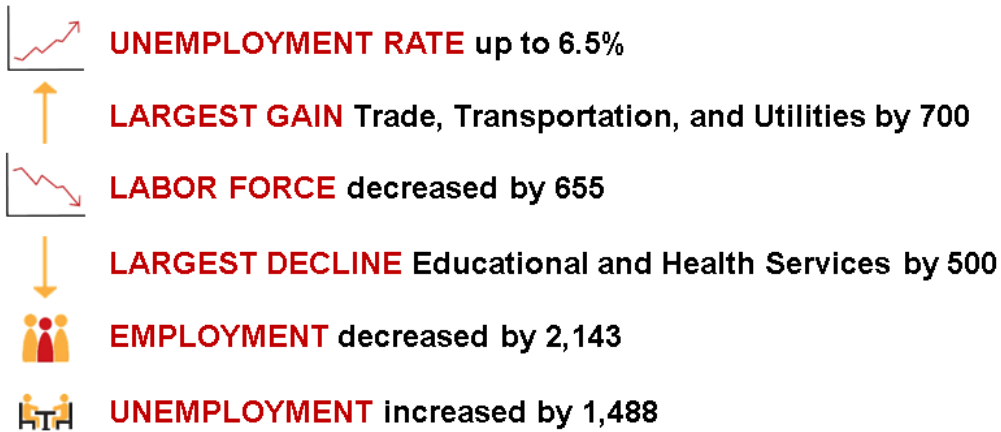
UNEMPLOYMENT RATE up to 6.5%

LARGEST GAIN Trade, Transportation, and Utilities by 700

LABOR FORCE decreased by 655

LARGEST DECLINE Educational and Health Services by 500

EMPLOYMENT decreased by 2,143

UNEMPLOYMENT increased by 1,488